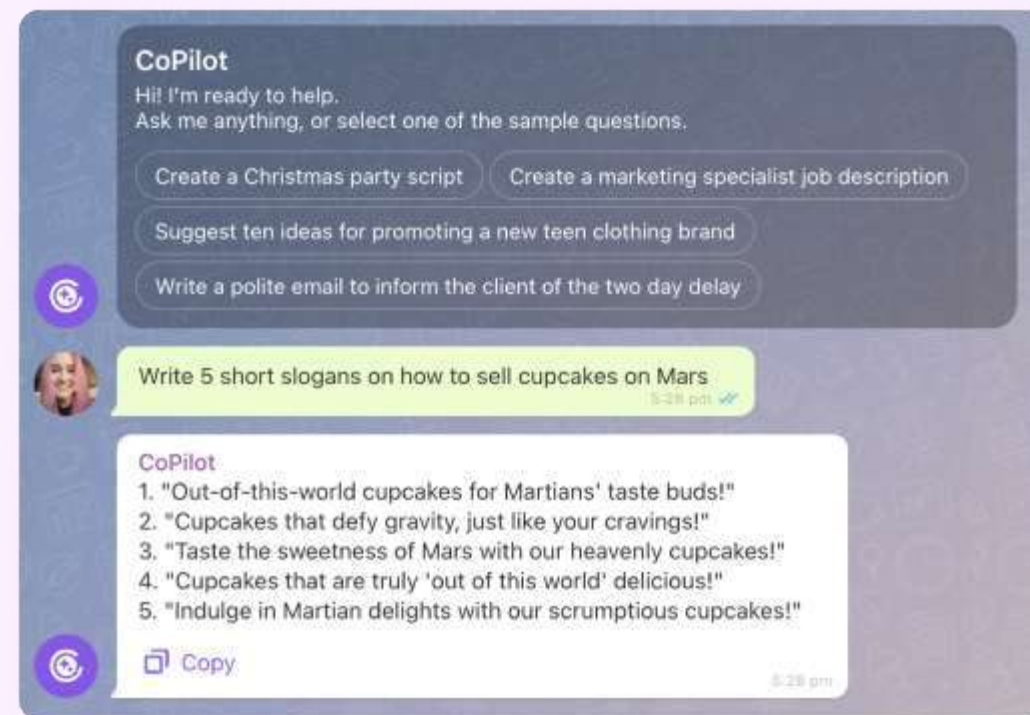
CoPilot
Hi! I'm ready to help.
Ask me anything, or select one of the sample questions.

Create a Christmas party script

Create a marketing specialist job description

Suggest ten ideas for promoting a new teen clothing brand

Write a polite email to inform the client of the two day delay

Write 5 short slogans on how to sell cupcakes on Mars
5:28 pm

CoPilot
1. "Out-of-this-world cupcakes for Martians' taste buds!"
2. "Cupcakes that defy gravity, just like your cravings!"
3. "Taste the sweetness of Mars with our heavenly cupcakes!"
4. "Cupcakes that are truly 'out of this world' delicious!"
5. "Indulge in Martian delights with our scrumptious cupcakes!"

Copy
5:28 pm